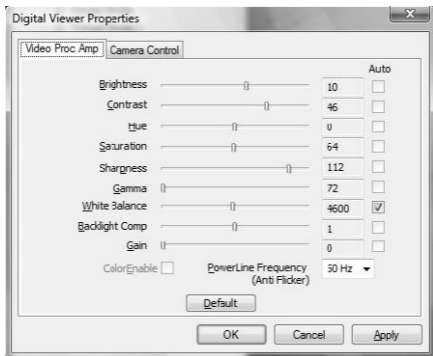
Digital Viewer Properties

Video Proc Amp | Camera Control

Auto

Brightness 10
Contrast 46
Hue 0
Saturation 64
Sharpness 112
Gamma 72
White Balance 4600
Backlight Comp 1
Gain 0

ColorEnable

PowerLine Frequency (Anti Flicker) 50 Hz

Default

OK Cancel Apply